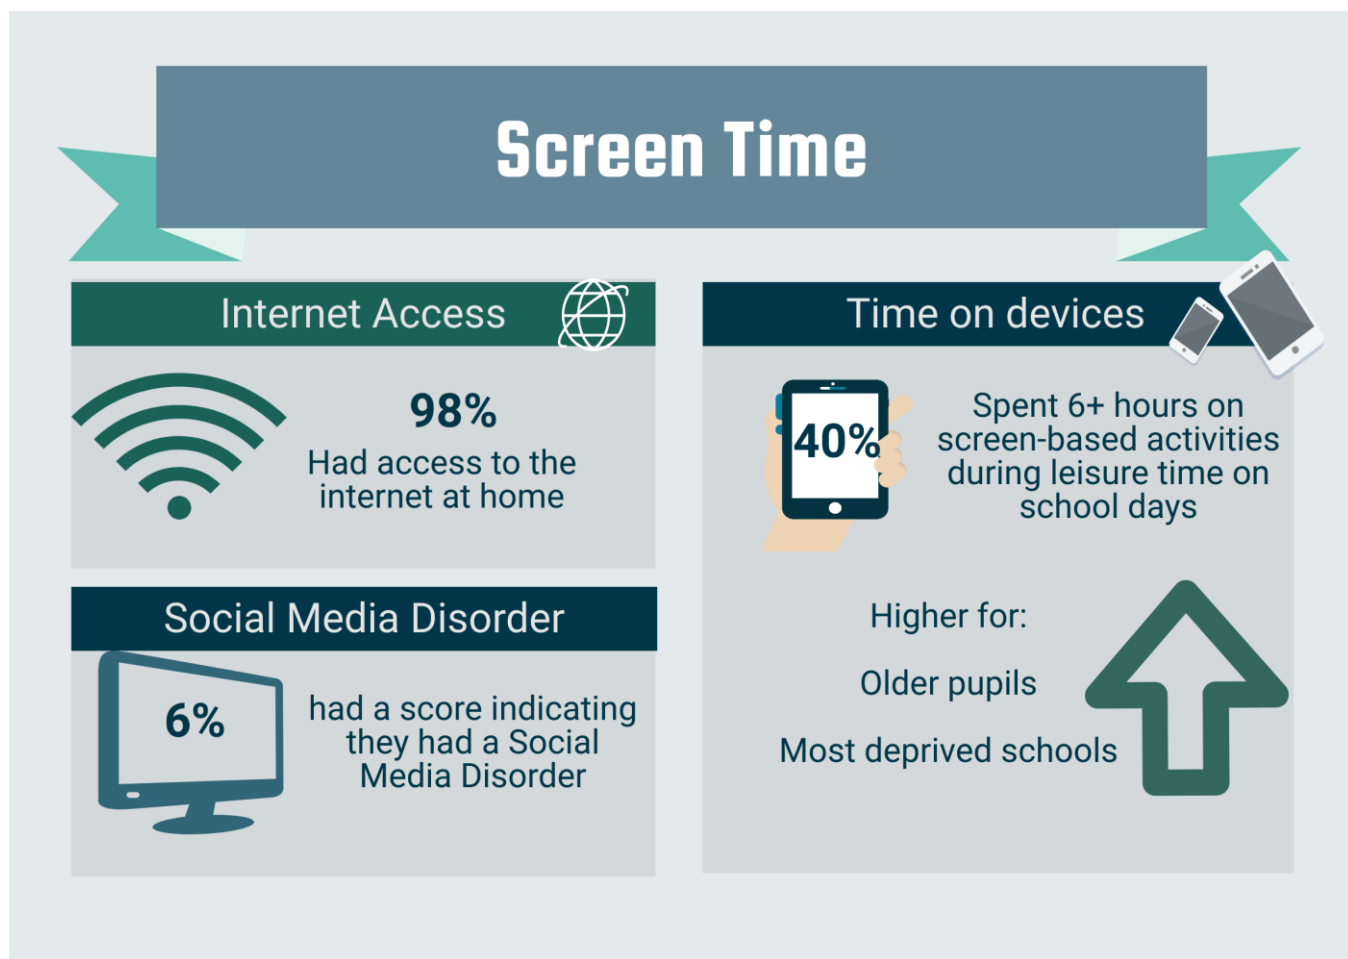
Screen Time

Internet Access

98%
Had access to the internet at home

Social Media Disorder

6%

had a score indicating they had a Social Media Disorder

Time on devices

40%

Spent 6+ hours on screen-based activities during leisure time on school days

Higher for:

Older pupils

Most deprived schools